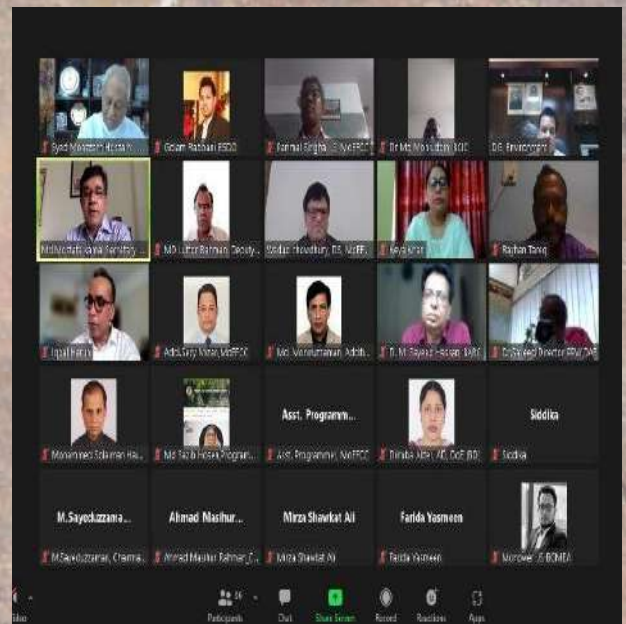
Syed Monzurul Husain

Golam Rabbani, ESDO

Kamal Singha, DS MoEFCC

Dr Md. Moniruzzaman, DOE

DG Environment

Md Mostafa Kamal, Secretary

MD Lutfar Rahman, Deputy

Sirajul Chowdhury, DS MoEFCC

Ayesha

Rayhan Tariq

Iqbal Hasan

Addl. Secy, MoEFCC

Md. Moniruzzaman, Addit...

D. M. Sayeed Hasan, IMPF

Dr Saeed Director FRW DAE

Mohammed Solaiman Ha...

Md Tajul Hosen Program...

Asst. Programm...

Asst. Programmer, MoEFCC

Tahmina Akter, AD, DoE (BD)

Siddika

Siddika

M.Sayeeduzzama...

M.Sayeeduzzaman, Chairma...

Ahmad Nashur...

Ahmad Nashur Rahman...

Mirza Shawkat Ali

Mirza Shawkat Ali

Farida Yasmeen

Farida Yasmeen

Monower JS BCMEA

Video

Participants

Chat

Share Screen

Record

Reactions

Apps